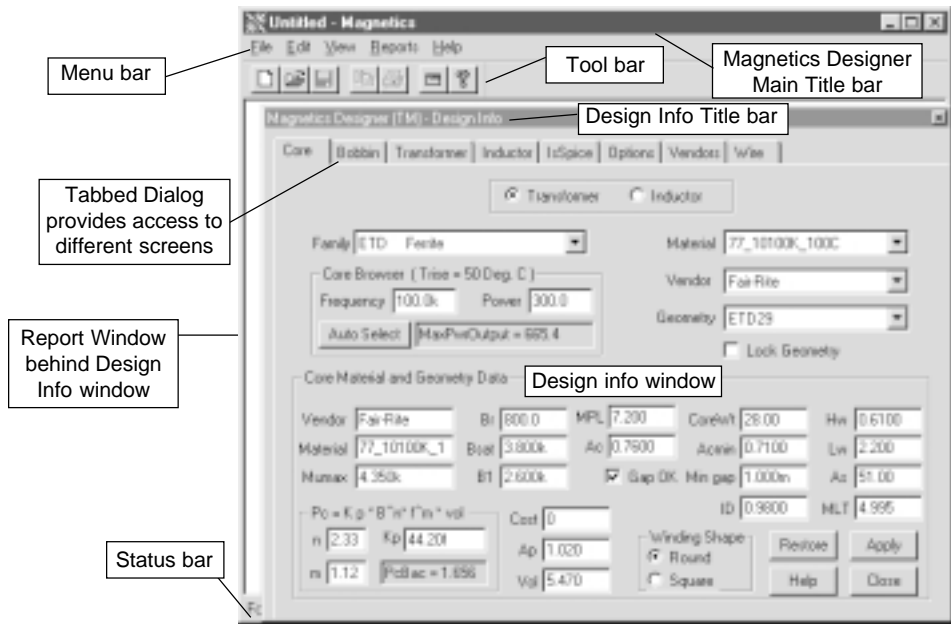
Untitled - Magnetics

File Edit View Reports Help

Menu bar

Tool bar

Magnetics Designer Main Title bar

Magnetics Designer (TM) - Design Info

Design Info Title bar

Core | Bobbin | Transformer | Inductor | IsSpice | Options | Vendors | Wire

Tabbed Dialog provides access to different screens

Transformer Inductor

Family ETD Ferrite

Material 77_10100K_100C

Core Browser ( Trise = 50 Deg. C )

Frequency 100.0k Power 300.0

Vendor Fair-Rite

Auto Select MaxPwrOutput = 665.4

Geometry ETD29

Lock Geometry

Report Window behind Design Info window

Core Material and Geometry Data

Design info window

| | | | | | | | | | |
|---|---|---|---|---|---|---|---|---|---|
| Vendor | Fair-Rite | Br | 800.0 | MPL | 7.200 | CoreWt | 28.00 | Hw | 0.6100 |
| Material | 77_10100K_1 | Bsat | 3.800k | Ac | 0.7600 | Acmin | 0.7100 | Lw | 2.200 |
| Mumax | 4.350k | B1 | 2.600k | Gap OK | | Min gap | 1.000m | As | 51.00 |
| | | | | | | ID | 0.9800 | MLT | 4.995 |

Pc = K.p * B^n * f^m * vol

n 2.33 Kp 44.20f

m 1.12 PcBac = 1.656

Cost 0

Ap 1.020

Vol 5.470

Winding Shape

Round

Square

Restore Apply

Help Close

Status bar

Fo